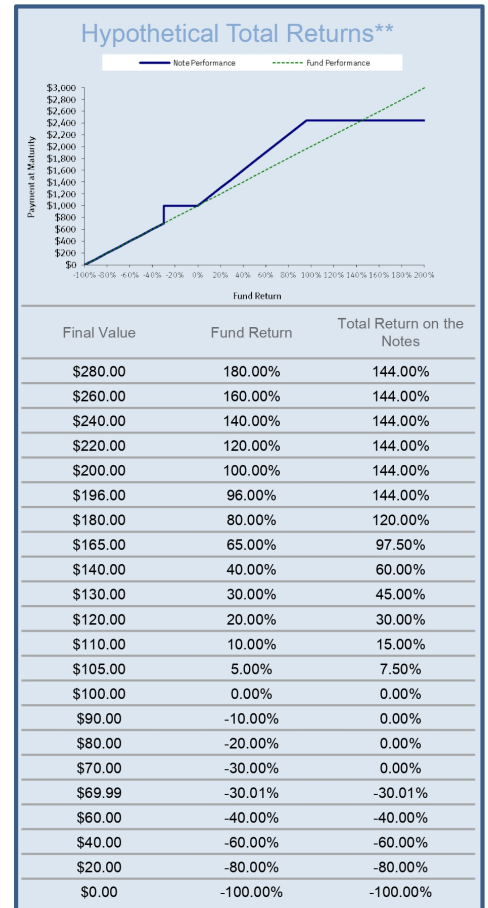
Hypothetical Total Returns**

Note Performance
Fund Performance

$3,000
$2,800
$2,600
$2,400
$2,200
$2,000
$1,800
$1,600
$1,400
$1,200
$1,000
$800
$600
$400
$200
$0

Payment at Maturity

-100% -80% -60% -40% -20% 0% 20% 40% 60% 80% 100% 120% 140% 160% 180% 200%

Fund Return

| Final Value | Fund Return | Total Return on the Notes |
|---|---|---|
| $280.00 | 180.00% | 144.00% |
| $260.00 | 160.00% | 144.00% |
| $240.00 | 140.00% | 144.00% |
| $220.00 | 120.00% | 144.00% |
| $200.00 | 100.00% | 144.00% |
| $196.00 | 96.00% | 144.00% |
| $180.00 | 80.00% | 120.00% |
| $165.00 | 65.00% | 97.50% |
| $140.00 | 40.00% | 60.00% |
| $130.00 | 30.00% | 45.00% |
| $120.00 | 20.00% | 30.00% |
| $110.00 | 10.00% | 15.00% |
| $105.00 | 5.00% | 7.50% |
| $100.00 | 0.00% | 0.00% |
| $90.00 | -10.00% | 0.00% |
| $80.00 | -20.00% | 0.00% |
| $70.00 | -30.00% | 0.00% |
| $69.99 | -30.01% | -30.01% |
| $60.00 | -40.00% | -40.00% |
| $40.00 | -60.00% | -60.00% |
| $20.00 | -80.00% | -80.00% |
| $0.00 | -100.00% | -100.00% |